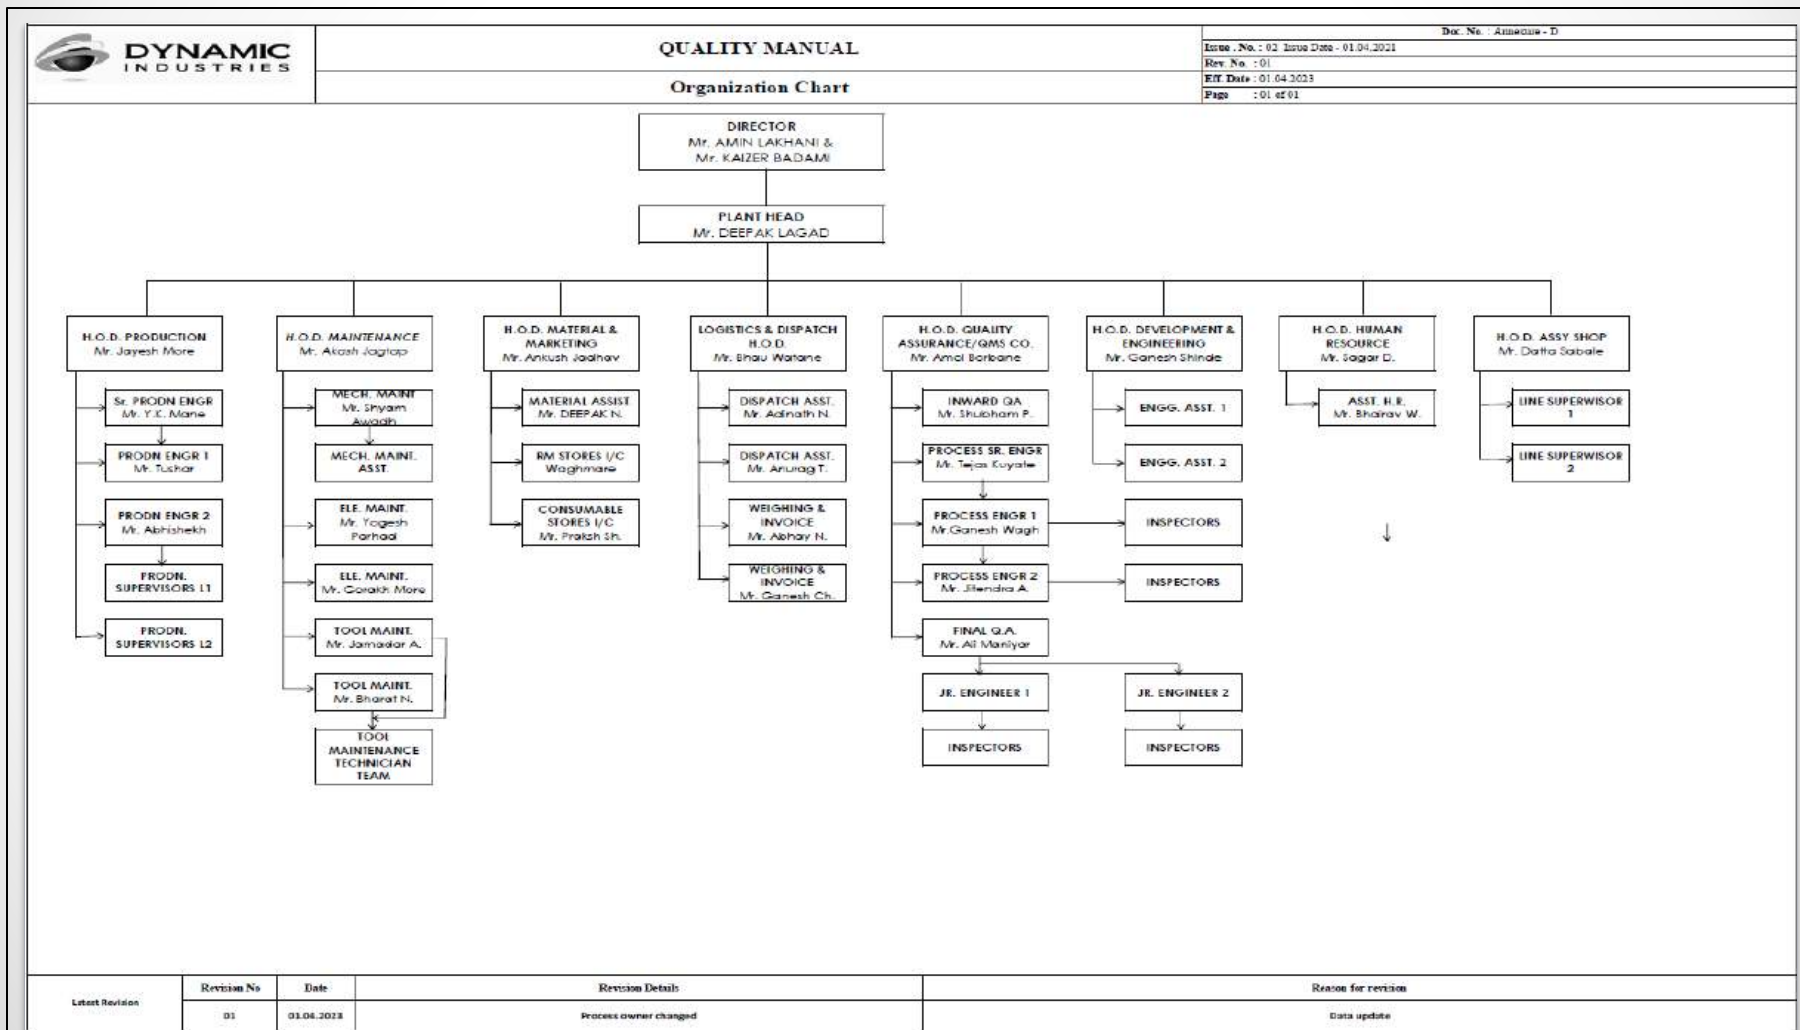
DYNAMIC INDUSTRIES

QUALITY MANUAL

Organization Chart

Doc. No. : Annexure - D
Issue . No. : 02 Issue Date - 01.04.2021
Rev. No. : 01
Eff. Date : 01.04.2023
Page : 01 of 01

DIRECTOR
Mr. AMIN LAKHANI &
Mr. KAIZER BADAMI

PLANT HEAD
Mr. DEEPAK LAGAD

H.O.D. PRODUCTION
Mr. Jayesh More

Sr. PRODN ENGR
Mr. Y.K. Mane

PRODN ENGR 1
Mr. Tushar

PRODN ENGR 2
Mr. Abhishekh

PRODN. SUPERVISORS L1

PRODN. SUPERVISORS L2

H.O.D. MAINTENANCE
Mr. Akash Jagtap

MECH. MAINT
Mr. Shyam Awadh

MECH. MAINT. ASST.

ELE. MAINT.
Mr. Yogesh Parhad

ELE. MAINT.
Mr. Gorakh More

TOOL MAINT.
Mr. Jamadar A.

TOOL MAINT.
Mr. Bharat N.

TOOL MAINTENANCE TECHNICIAN TEAM

H.O.D. MATERIAL & MARKETING
Mr. Ankush Jadhav

MATERIAL ASSIST
Mr. DEEPAK N.

RM STORES I/C
Waghmare

CONSUMABLE STORES I/C
Mr. Praksh Sh.

LOGISTICS & DISPATCH H.O.D.
Mr. Bhau Watane

DISPATCH ASST.
Mr. Adinath N.

DISPATCH ASST.
Mr. Anurag T.

WEIGHING & INVOICE
Mr. Abhay N.

WEIGHING & INVOICE
Mr. Ganesh Ch.

H.O.D. QUALITY ASSURANCE/QMS CO.
Mr. Amol Borbane

INWARD QA
Mr. Shubham P.

PROCESS SR. ENGR
Mr. Tejas Kuyate

PROCESS ENGR 1
Mr.Ganesh Wagh

INSPECTORS

PROCESS ENGR 2
Mr. Jitendra A.

INSPECTORS

FINAL Q.A.
Mr. Ali Maniyar

JR. ENGINEER 1

INSPECTORS

JR. ENGINEER 2

INSPECTORS

H.O.D. DEVELOPMENT & ENGINEERING
Mr. Ganesh Shinde

ENGG. ASST. 1

ENGG. ASST. 2

H.O.D. HUMAN RESOURCE
Mr. Sagar D.

ASST. H.R.
Mr. Bhairav W.

H.O.D. ASSY SHOP
Mr. Datta Sabale

LINE SUPERWISOR 1

LINE SUPERWISOR 2

| Latest Revision | Revision No | Date | Revision Details | Reason for revision |
|---|---|---|---|---|
| | 01 | 01.04.2023 | Process owner changed | Data update |